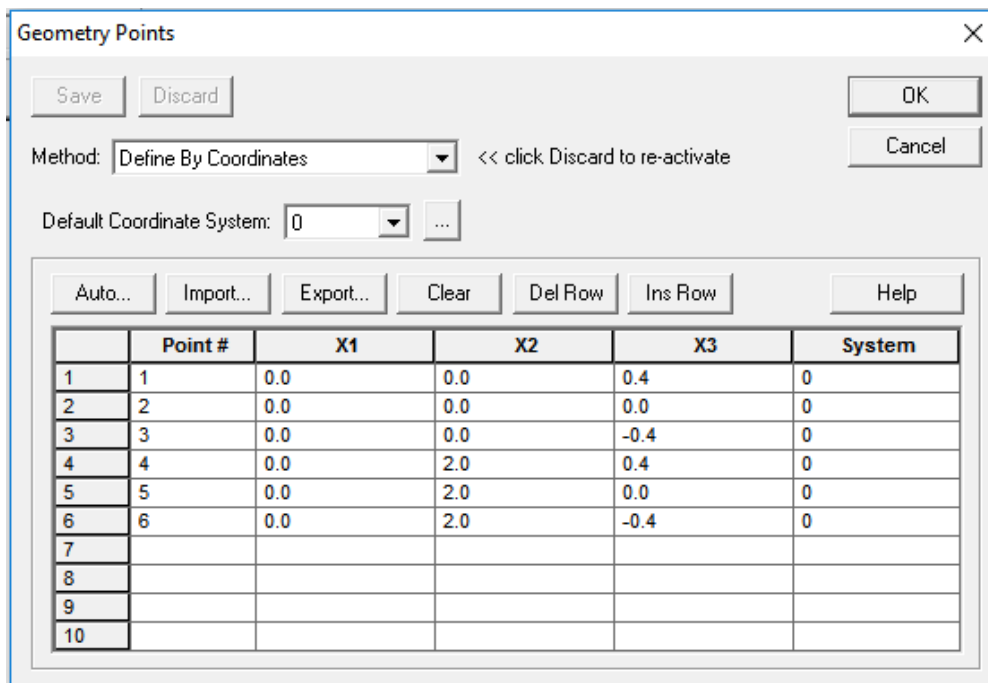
Geometry Points

×

Save Discard

OK

Cancel

Method: Define By Coordinates << click Discard to re-activate

Default Coordinate System: 0 ...

Auto... Import... Export... Clear Del Row Ins Row Help

| | Point # | X1 | X2 | X3 | System |
|---|---|---|---|---|---|
| 1 | 1 | 0.0 | 0.0 | 0.4 | 0 |
| 2 | 2 | 0.0 | 0.0 | 0.0 | 0 |
| 3 | 3 | 0.0 | 0.0 | -0.4 | 0 |
| 4 | 4 | 0.0 | 2.0 | 0.4 | 0 |
| 5 | 5 | 0.0 | 2.0 | 0.0 | 0 |
| 6 | 6 | 0.0 | 2.0 | -0.4 | 0 |
| 7 | | | | | |
| 8 | | | | | |
| 9 | | | | | |
| 10 | | | | | |